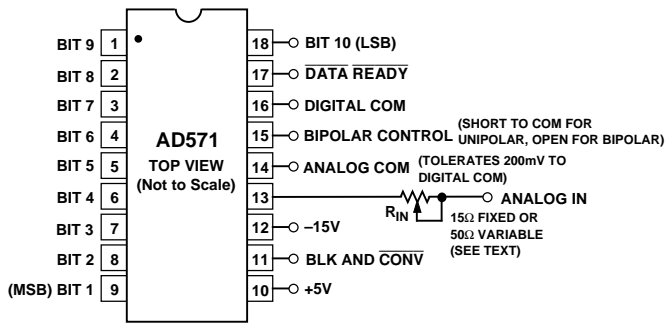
BIT 9 1
BIT 8 2
BIT 7 3
BIT 6 4
BIT 5 5
BIT 4 6
BIT 3 7
BIT 2 8
(MSB) BIT 1 9

AD571
TOP VIEW
(Not to Scale)

18 BIT 10 (LSB)
17 $\overline{\text{DATA READY}}$
16 DIGITAL COM
15 BIPOLAR CONTROL (SHORT TO COM FOR UNIPOLAR, OPEN FOR BIPOLAR)
14 ANALOG COM (TOLERATES 200mV TO DIGITAL COM)
13
$R_{IN}$ ANALOG IN
15Ω FIXED OR 50Ω VARIABLE (SEE TEXT)
12 –15V
11 BLK AND $\overline{\text{CONV}}$
10 +5V